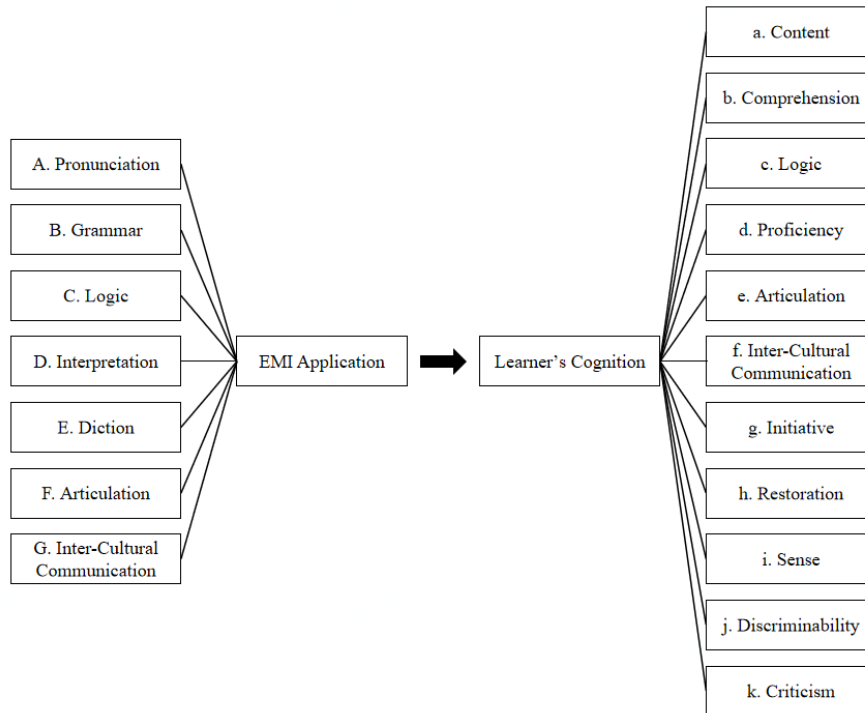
A. Pronunciation

B. Grammar

C. Logic

D. Interpretation

E. Diction

F. Articulation

G. Inter-Cultural Communication

EMI Application

Learner's Cognition

a. Content

b. Comprehension

c. Logic

d. Proficiency

e. Articulation

f. Inter-Cultural Communication

g. Initiative

h. Restoration

i. Sense

j. Discriminability

k. Criticism